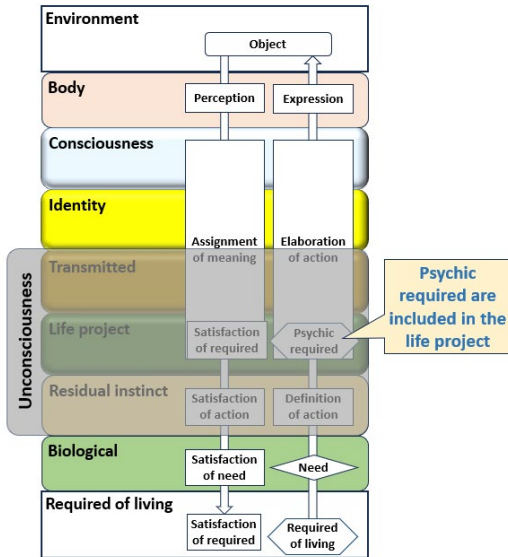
Environment

Object

Body

Perception

Expression

Consciousness

Identity

Assignment of meaning

Elaboration of action

Unconsciousness

Transmitted

Life project

Satisfaction of required

Psychic required

Psychic required are included in the life project

Residual instinct

Satisfaction of action

Definition of action

Biological

Satisfaction of need

Need

Required of living

Satisfaction of required

Required of living